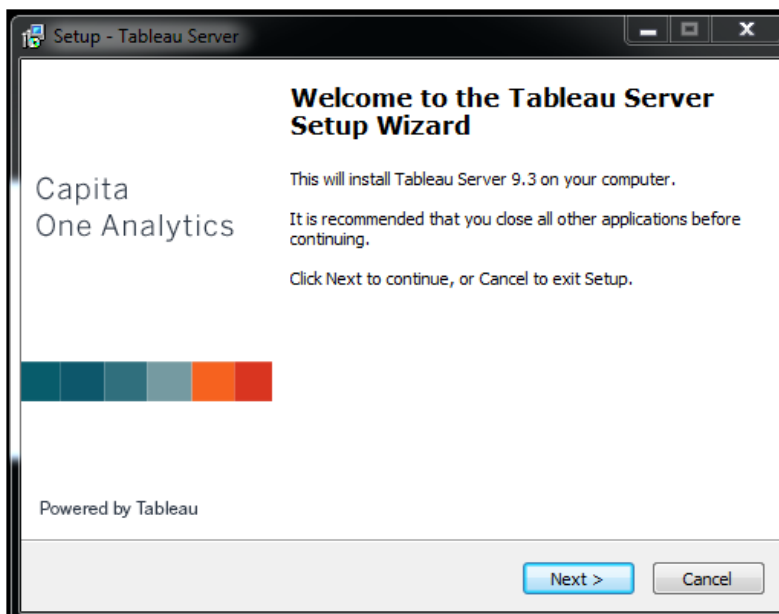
Setup - Tableau Server

Capita
One Analytics

Powered by Tableau

Welcome to the Tableau Server Setup Wizard

This will install Tableau Server 9.3 on your computer.

It is recommended that you close all other applications before continuing.

Click Next to continue, or Cancel to exit Setup.

Next >
Cancel